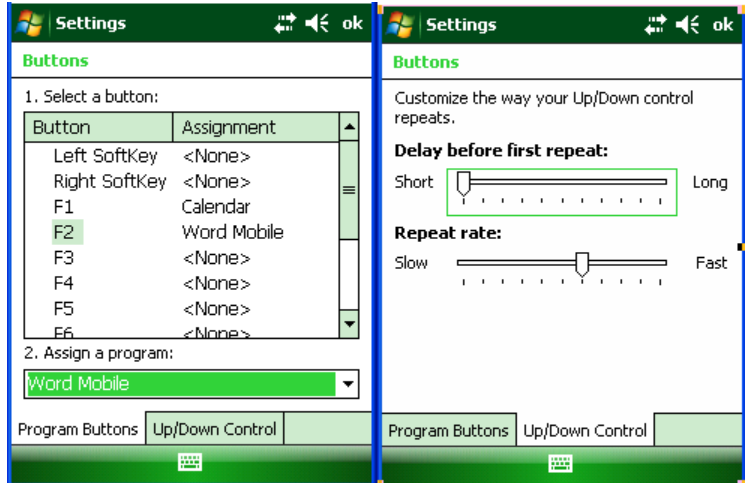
Settings ok

Buttons

1. Select a button:

| Button | Assignment |
|---|---|
| Left SoftKey | <None> |
| Right SoftKey | <None> |
| F1 | Calendar |
| F2 | Word Mobile |
| F3 | <None> |
| F4 | <None> |
| F5 | <None> |
| F6 | <None> |

2. Assign a program:

Word Mobile

Program Buttons | Up/Down Control

Settings ok

Buttons

Customize the way your Up/Down control repeats.

Delay before first repeat:

Short Long

Repeat rate:

Slow Fast

Program Buttons | Up/Down Control